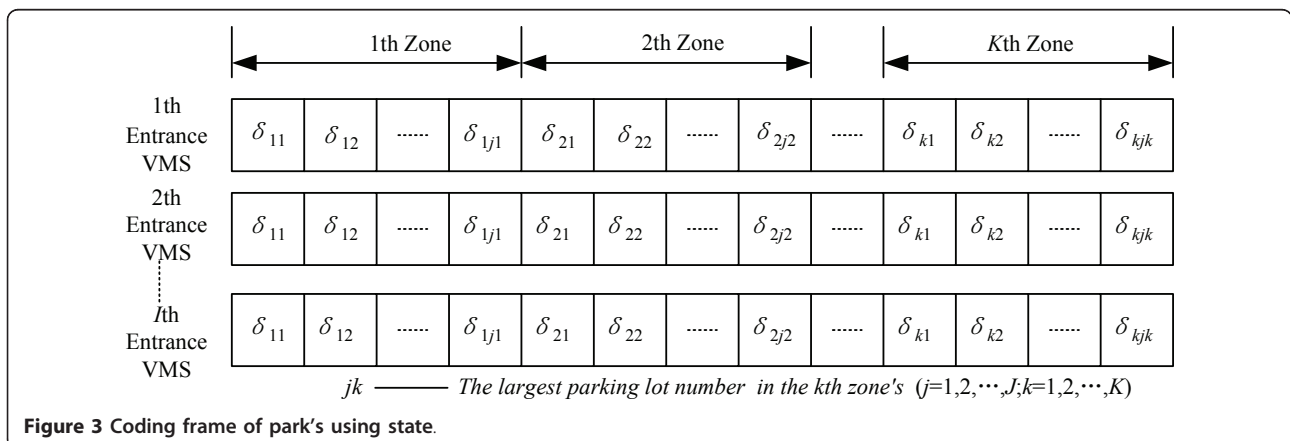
1th Zone

2th Zone

Kth Zone

1th Entrance VMS

| $\delta_{11}$ | $\delta_{12}$ | ------ | $\delta_{1j1}$ | $\delta_{21}$ | $\delta_{22}$ | ------ | $\delta_{2j2}$ | ------ | $\delta_{k1}$ | $\delta_{k2}$ | ------ | $\delta_{kjk}$ |
|---|---|---|---|---|---|---|---|---|---|---|---|---|

2th Entrance VMS

| $\delta_{11}$ | $\delta_{12}$ | ------ | $\delta_{1j1}$ | $\delta_{21}$ | $\delta_{22}$ | ------ | $\delta_{2j2}$ | ------ | $\delta_{k1}$ | $\delta_{k2}$ | ------ | $\delta_{kjk}$ |
|---|---|---|---|---|---|---|---|---|---|---|---|---|

Ith Entrance VMS

| $\delta_{11}$ | $\delta_{12}$ | ------ | $\delta_{1j1}$ | $\delta_{21}$ | $\delta_{22}$ | ------ | $\delta_{2j2}$ | ------ | $\delta_{k1}$ | $\delta_{k2}$ | ------ | $\delta_{kjk}$ |
|---|---|---|---|---|---|---|---|---|---|---|---|---|

jk ——— The largest parking lot number in the kth zone's ($j$=1,2,⋯,$J$;$k$=1,2,⋯,$K$)

Figure 3 Coding frame of park's using state.